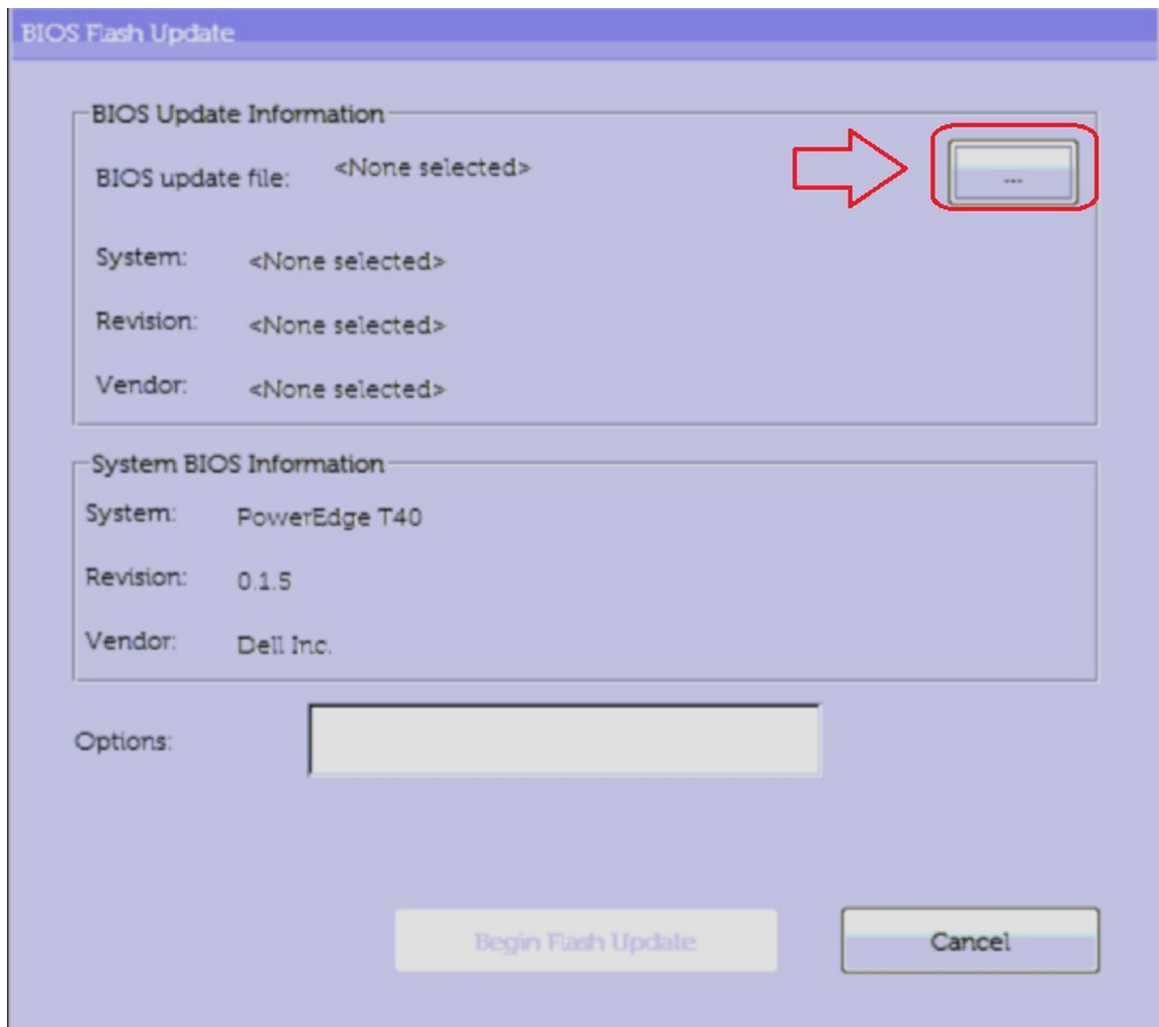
BIOS Flash Update

BIOS Update Information

BIOS update file: <None selected>

...

System: <None selected>

Revision: <None selected>

Vendor: <None selected>

System BIOS Information

System: PowerEdge T40

Revision: 0.1.5

Vendor: Dell Inc.

Options:

Begin Flash Update

Cancel